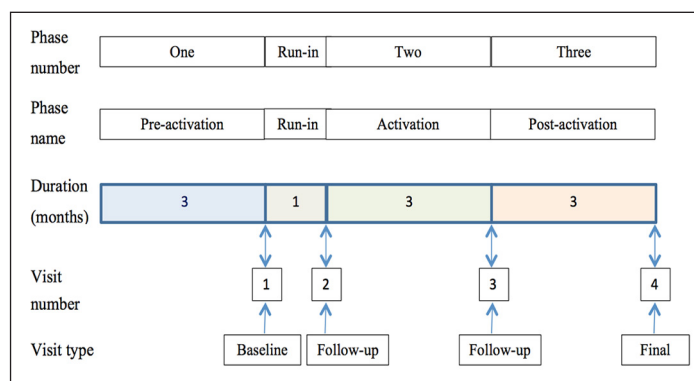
Phase number

| One | Run-in | Two | Three |
|---|---|---|---|

Phase name

| Pre-activation | Run-in | Activation | Post-activation |
|---|---|---|---|

Duration (months)

| 3 | 1 | 3 | 3 |
|---|---|---|---|

Visit number

1 2 3 4

Visit type

Baseline Follow-up Follow-up Final